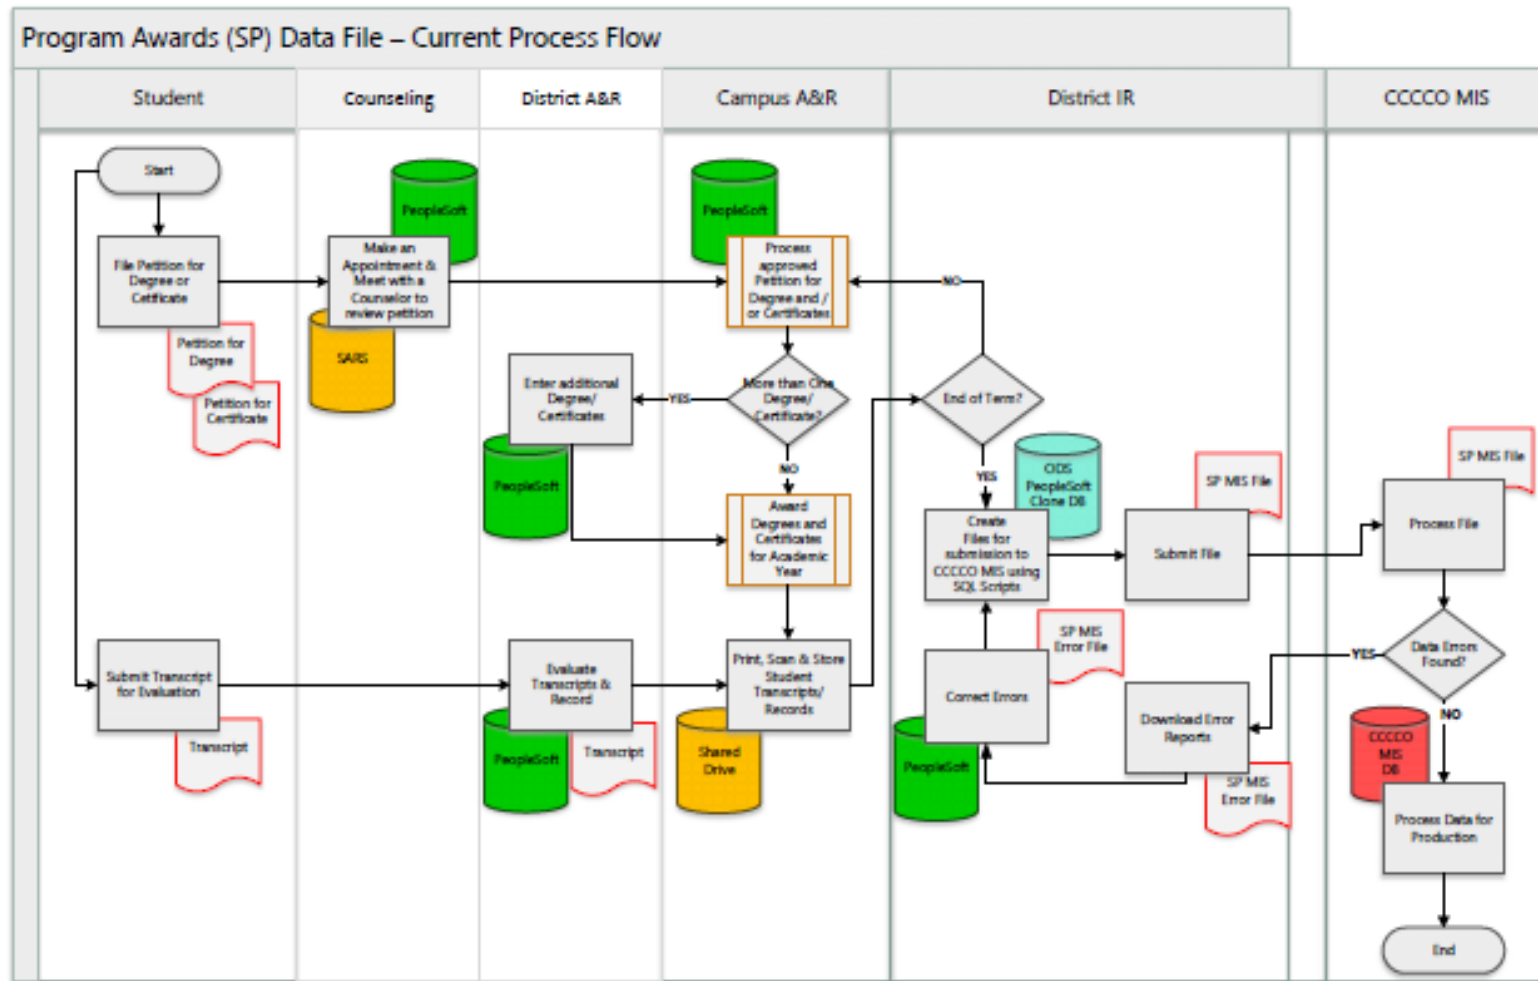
Program Awards (SP) Data File – Current Process Flow

Student

Counseling

District A&R

Campus A&R

District IR

CCCCO MIS

Start

File Petition for Degree or Certificate

Petition for Degree

Petition for Certificate

PeopleSoft

Make an Appointment & Meet with a Counselor to review petition

SARS

PeopleSoft

Process approved Petition for Degree and / or Certificates

NO

Enter additional Degree/ Certificates

YES

More than One Degree/ Certificate?

End of Term?

PeopleSoft

NO

YES

ODS PeopleSoft Clone DB

SP MIS File

SP MIS File

Award Degrees and Certificates for Academic Year

Create Files for submission to CCCCO MIS using SQL Scripts

Submit File

Process File

Submit Transcript for Evaluation

Transcript

Evaluate Transcripts & Record

PeopleSoft

Transcript

Print, Scan & Store Student Transcripts/ Records

Shared Drive

SP MIS Error File

Correct Errors

PeopleSoft

Download Error Reports

SP MIS Error File

YES

Data Errors Found?

NO

CCCCO MIS DB

Process Data for Production

End